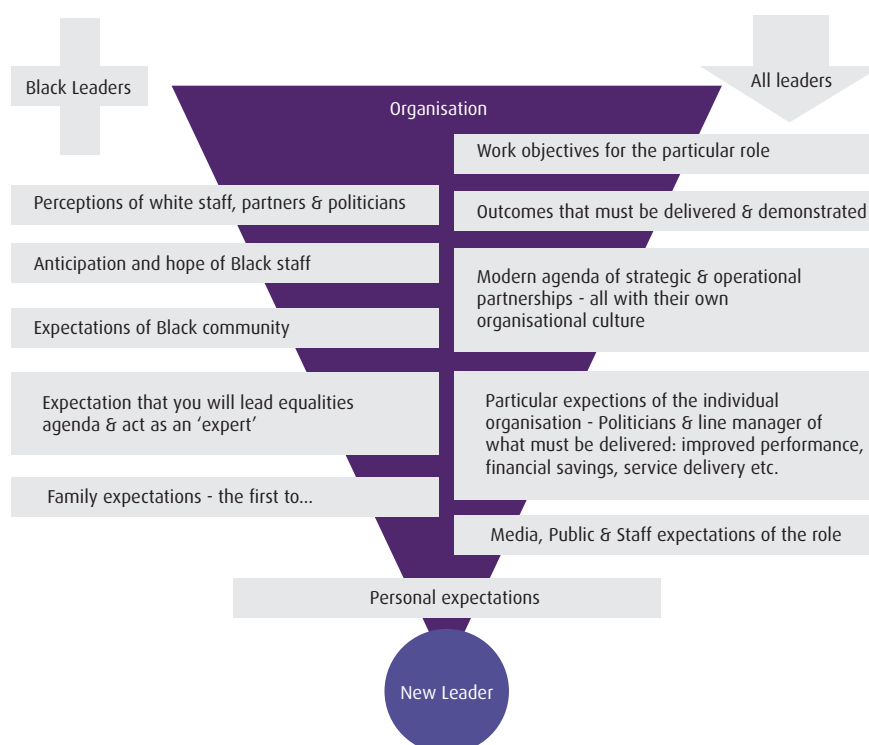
Black Leaders

All leaders

Organisation

Work objectives for the particular role

Perceptions of white staff, partners & politicians

Outcomes that must be delivered & demonstrated

Anticipation and hope of Black staff

Modern agenda of strategic & operational partnerships - all with their own organisational culture

Expectations of Black community

Expectation that you will lead equalities agenda & act as an 'expert'

Particular expections of the individual organisation - Politicians & line manager of what must be delivered: improved performance, financial savings, service delivery etc.

Family expectations - the first to...

Media, Public & Staff expectations of the role

Personal expectations

New Leader